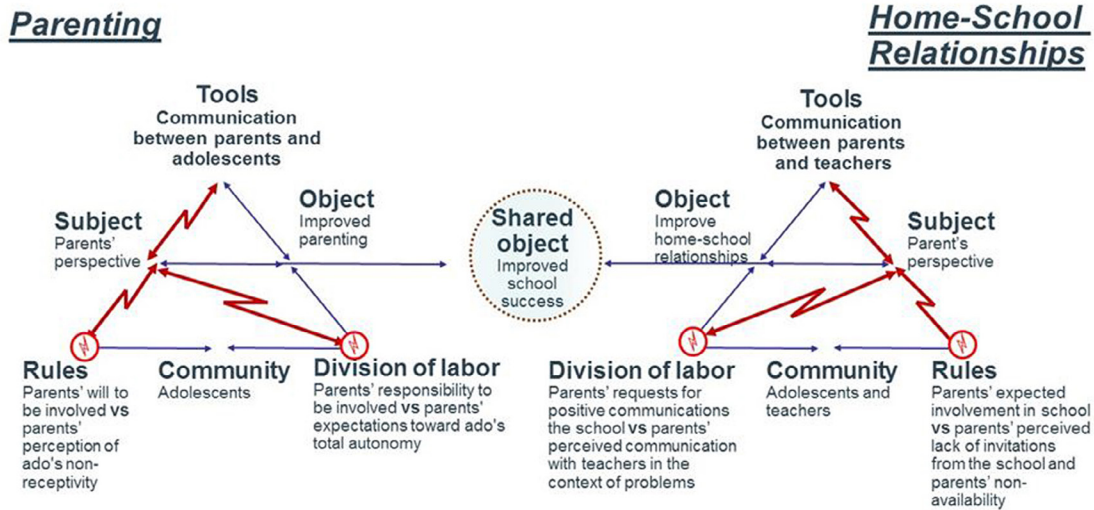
Parenting

Home-School Relationships

Tools
Communication between parents and adolescents

Object
Improved parenting

Subject
Parents' perspective

Rules
Parents' will to be involved vs parents' perception of ado's non-receptivity

Community
Adolescents

Division of labor
Parents' responsibility to be involved vs parents' expectations toward ado's total autonomy

Shared object
Improved school success

Tools
Communication between parents and teachers

Object
Improve home-school relationships

Subject
Parent's perspective

Division of labor
Parents' requests for positive communications the school vs parents' perceived communication with teachers in the context of problems

Community
Adolescents and teachers

Rules
Parents' expected involvement in school vs parents' perceived lack of invitations from the school and parents' non-availability